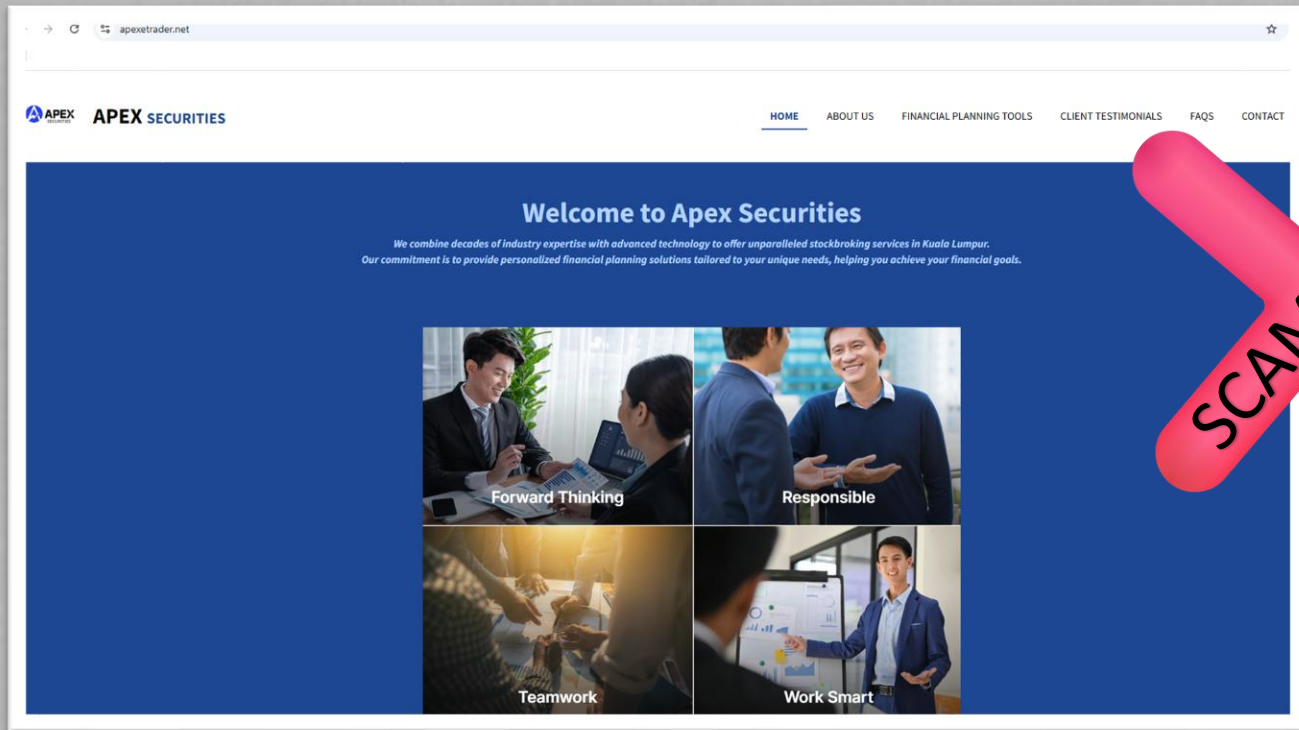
apexetrader.net

APEX SECURITIES

APEX SECURITIES

HOME ABOUT US FINANCIAL PLANNING TOOLS CLIENT TESTIMONIALS FAQS CONTACT

SCAM

Welcome to Apex Securities

We combine decades of industry expertise with advanced technology to offer unparalleled stockbroking services in Kuala Lumpur. Our commitment is to provide personalized financial planning solutions tailored to your unique needs, helping you achieve your financial goals.

Forward Thinking

Responsible

Teamwork

Work Smart